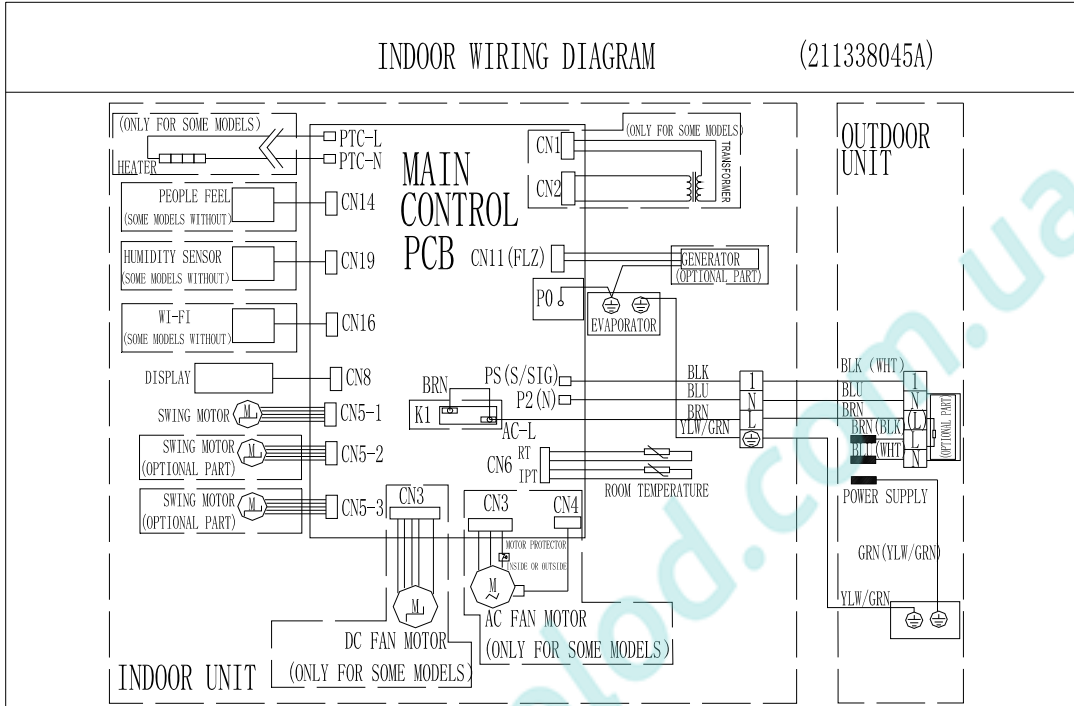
INDOOR WIRING DIAGRAM (211338045A)

(ONLY FOR SOME MODELS)
HEATER
PTC-L
PTC-N
MAIN CONTROL PCB
CN1
CN2
(ONLY FOR SOME MODELS)
TRANSFORMER
PEOPLE FEEL (SOME MODELS WITHOUT)
CN14
HUMIDITY SENSOR (SOME MODELS WITHOUT)
CN19
CN11(FLZ)
GENERATOR (OPTIONAL PART)
P0
EVAPORATOR
WI-FI (SOME MODELS WITHOUT)
CN16
DISPLAY
CN8
BRN
K1
PS(S/SIG)
P2(N)
AC-L
SWING MOTOR
CN5-1
SWING MOTOR (OPTIONAL PART)
CN5-2
SWING MOTOR (OPTIONAL PART)
CN5-3
CN6
RT
IPT
ROOM TEMPERATURE
CN3
CN3
CN4
MOTOR PROTECTOR INSIDE OR OUTSIDE
M
M
DC FAN MOTOR (ONLY FOR SOME MODELS)
AC FAN MOTOR (ONLY FOR SOME MODELS)
INDOOR UNIT
BLK
BLU
BRN
YLW/GRN
1
N
L
OUTDOOR UNIT
BLK (WHT)
BLU
BRN
BRN(BLK)
BLU(WHT)
1
N
(L)
L
N
OPTIONAL PART
POWER SUPPLY
GRN(YLW/GRN)
YLW/GRN